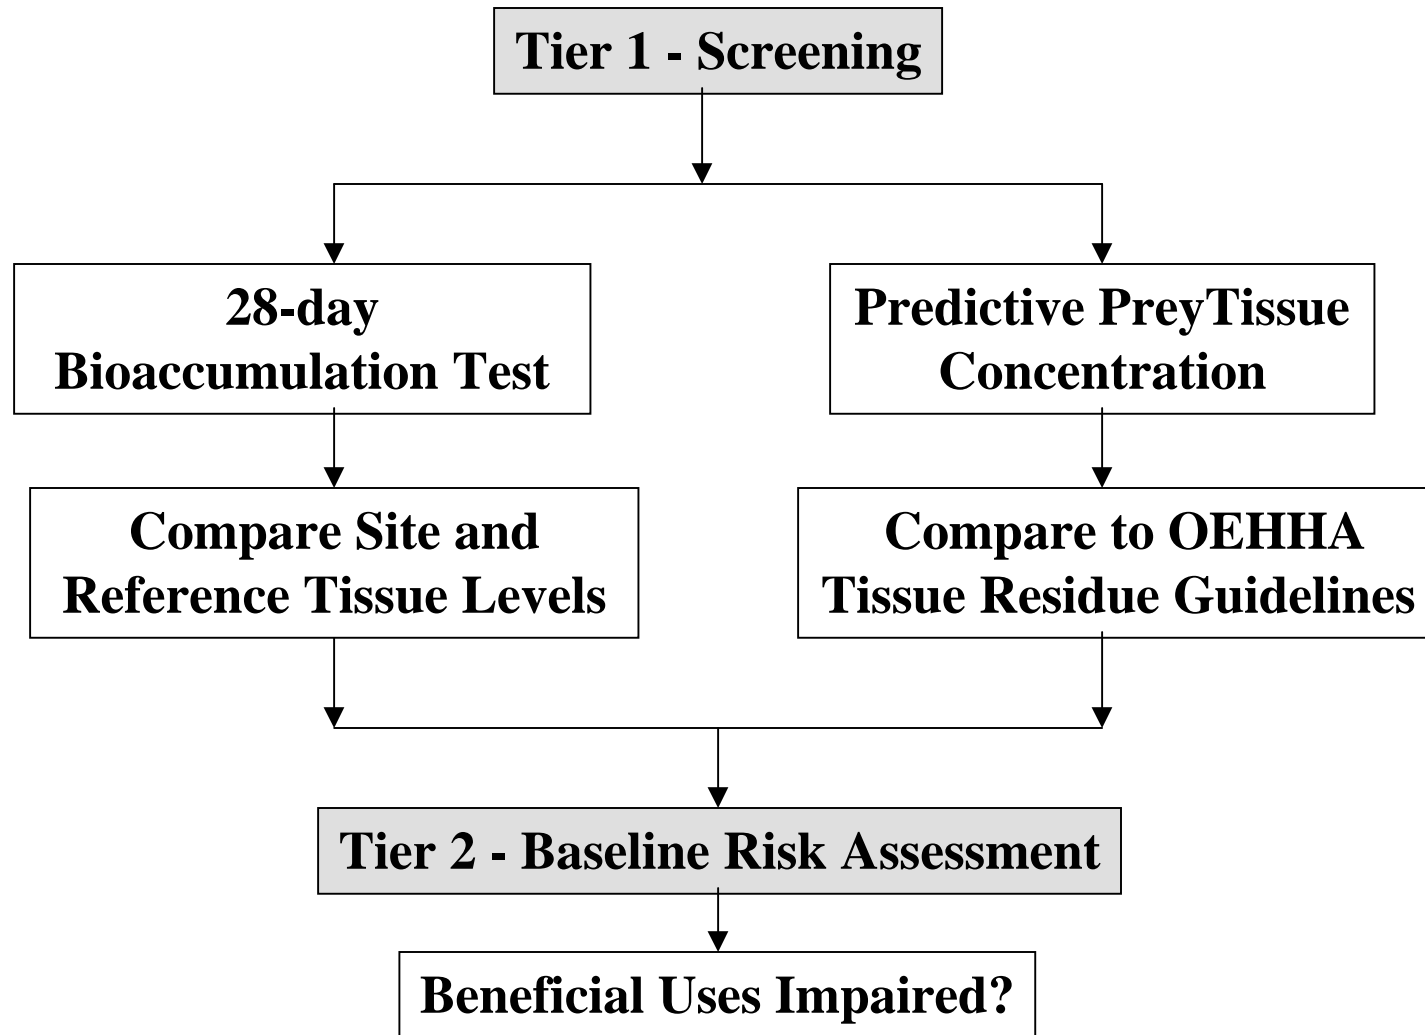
Tier 1 - Screening

28-day Bioaccumulation Test

Predictive PreyTissue Concentration

Compare Site and Reference Tissue Levels

Compare to OEHHA Tissue Residue Guidelines

Tier 2 - Baseline Risk Assessment

Beneficial Uses Impaired?